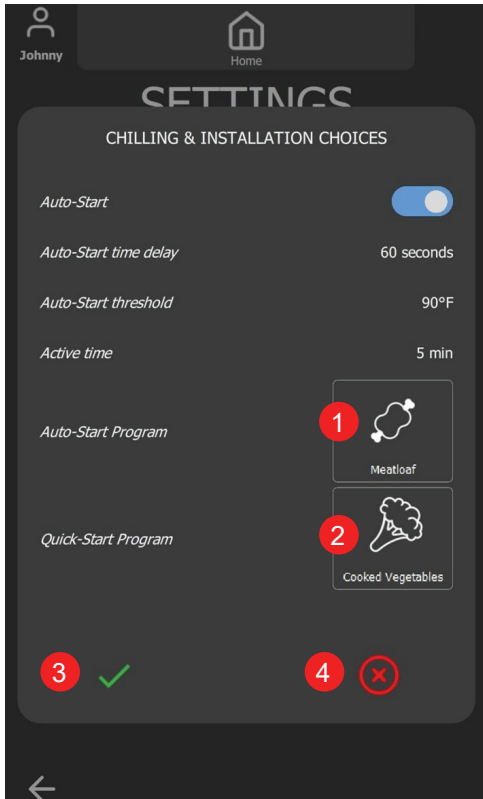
Johnny

Home

SETTINGS

CHILLING & INSTALLATION CHOICES

Auto-Start

Auto-Start time delay 60 seconds

Auto-Start threshold 90°F

Active time 5 min

Auto-Start Program

1

Meatloaf

Quick-Start Program

2

Cooked Vegetables

3

4